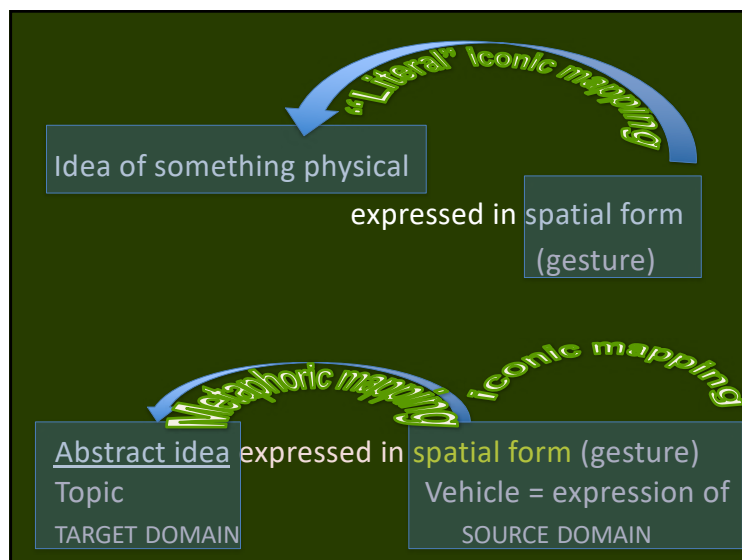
"Literal" iconic mapping

Idea of something physical

expressed in spatial form (gesture)

iconic mapping

Metaphoric mapping

Abstract idea expressed in spatial form (gesture)
Topic
TARGET DOMAIN

Vehicle = expression of
SOURCE DOMAIN